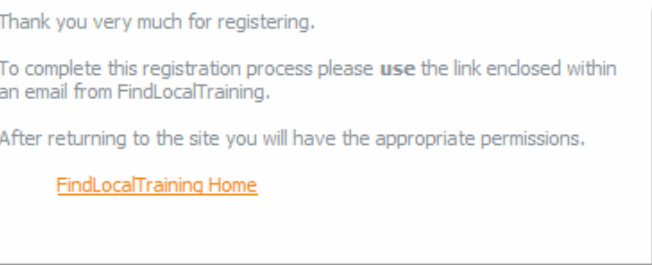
Thank you very much for registering.

To complete this registration process please use the link enclosed within an email from FindLocalTraining.

After returning to the site you will have the appropriate permissions.

FindLocalTraining Home